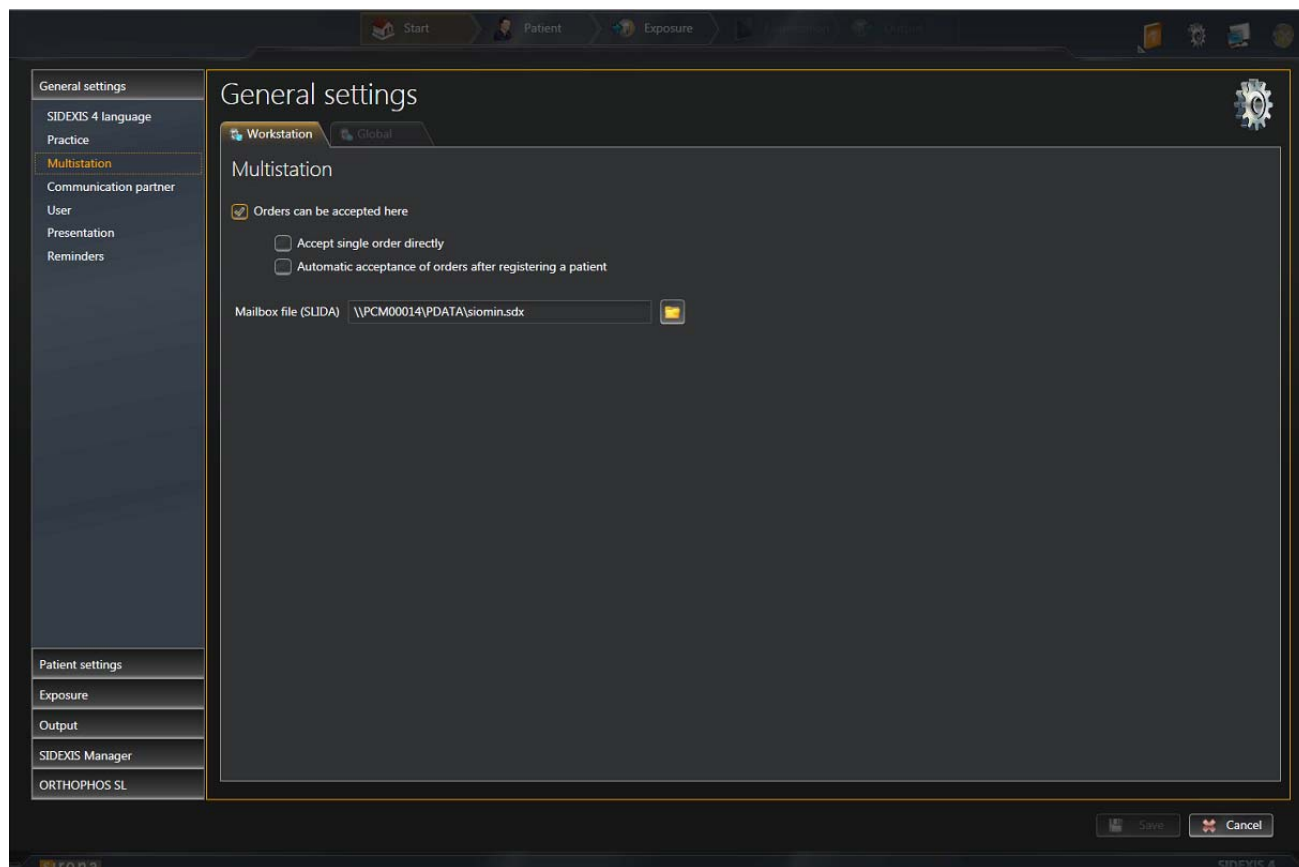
Start
Patient
Exposure
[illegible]
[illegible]

General settings
SIDEXIS 4 language
Practice
Multistation
Communication partner
User
Presentation
Reminders

General settings
Workstation
Global

Multistation

Orders can be accepted here

Accept single order directly

Automatic acceptance of orders after registering a patient

Mailbox file (SLIDA) \\PCM00014\PDATA\siomin.sdx

Patient settings
Exposure
Output
SIDEXIS Manager
ORTHOPHOS SL

Save
Cancel

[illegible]
SIDEXIS 4